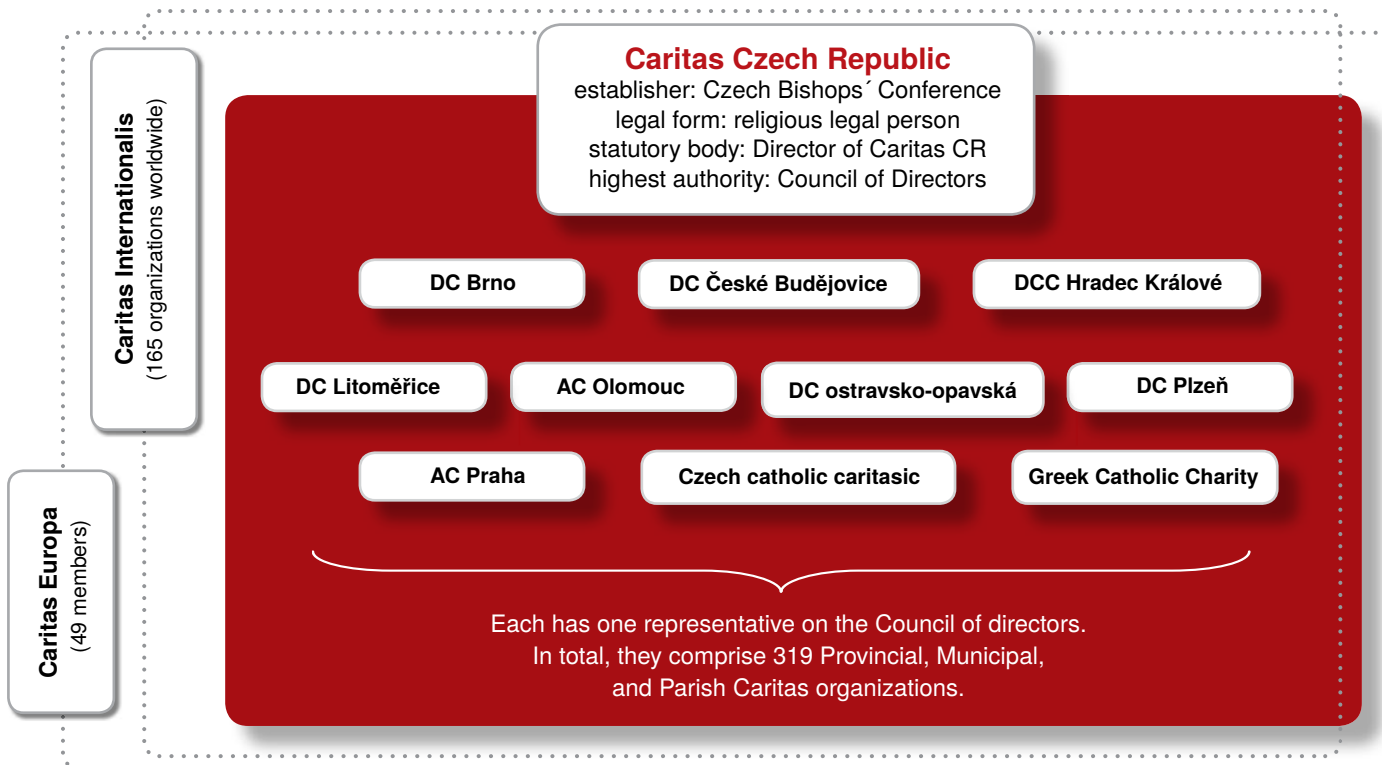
Caritas Internationalis
(165 organizations worldwide)

Caritas Europa
(49 members)

Caritas Czech Republic
establisher: Czech Bishops´ Conference
legal form: religious legal person
statutory body: Director of Caritas CR
highest authority: Council of Directors

DC Brno

DC České Budějovice

DCC Hradec Králové

DC Litoměřice

AC Olomouc

DC ostravsko-opavská

DC Plzeň

AC Praha

Czech catholic caritasic

Greek Catholic Charity

Each has one representative on the Council of directors. In total, they comprise 319 Provincial, Municipal, and Parish Caritas organizations.